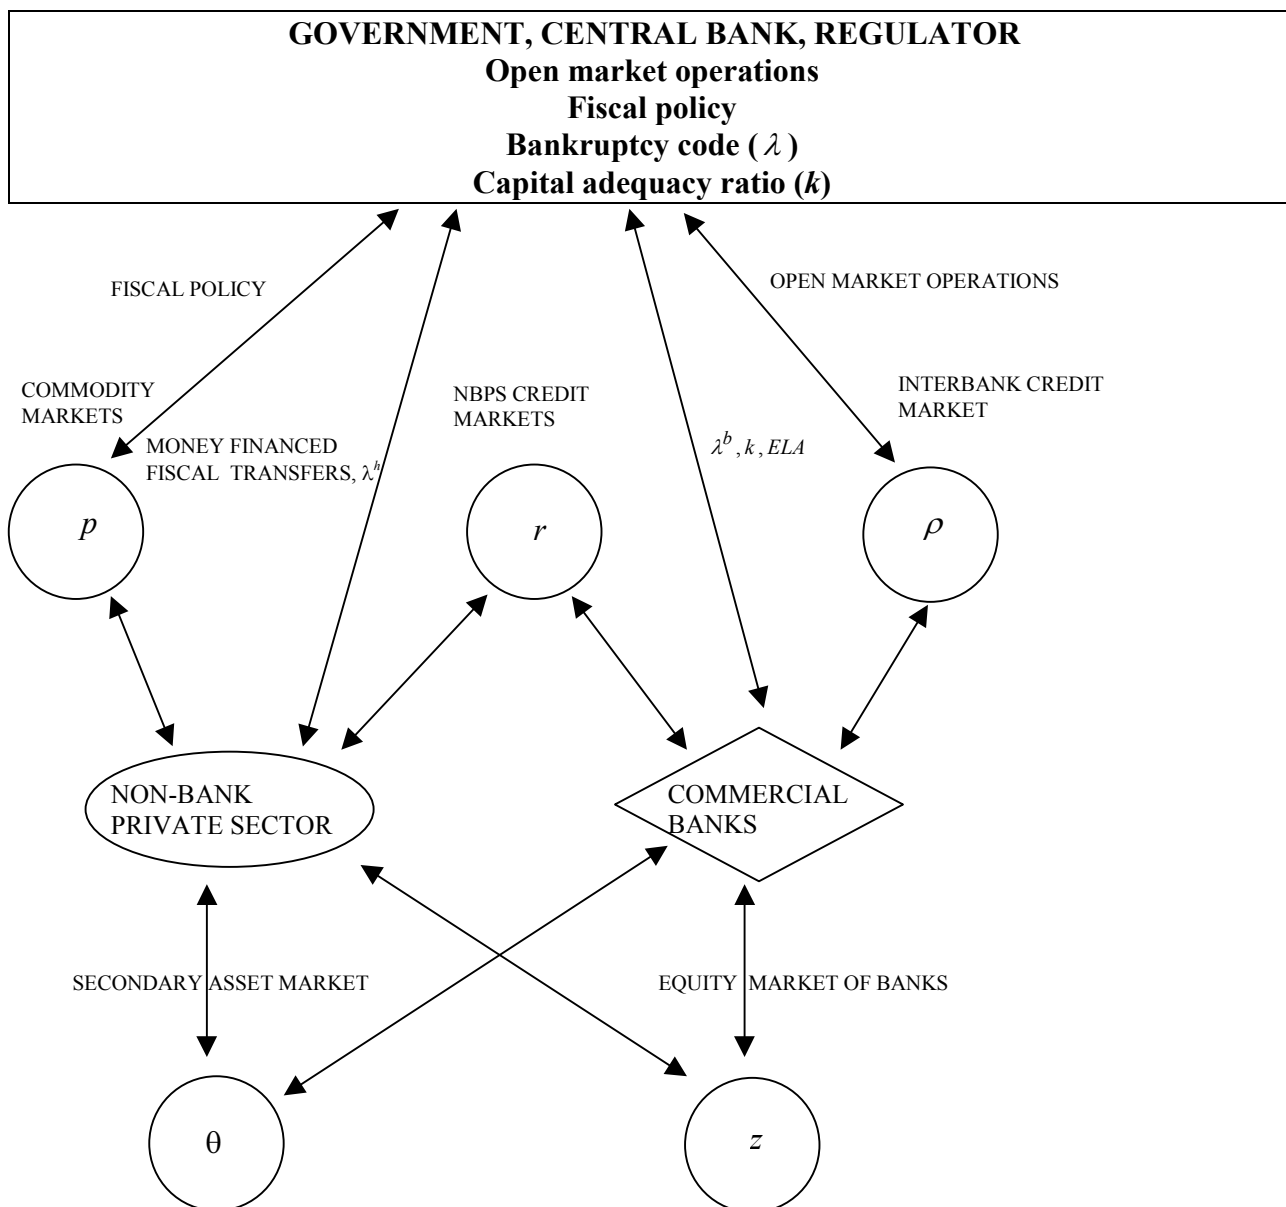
GOVERNMENT, CENTRAL BANK, REGULATOR
Open market operations
Fiscal policy
Bankruptcy code ( $\lambda$ )
Capital adequacy ratio ($k$)

FISCAL POLICY

OPEN MARKET OPERATIONS

COMMODITY MARKETS

MONEY FINANCED FISCAL TRANSFERS, $\lambda^h$

NBPS CREDIT MARKETS

$\lambda^b, k, ELA$

INTERBANK CREDIT MARKET

$p$

$r$

$\rho$

NON-BANK PRIVATE SECTOR

COMMERCIAL BANKS

SECONDARY ASSET MARKET

EQUITY MARKET OF BANKS

$\theta$

$z$